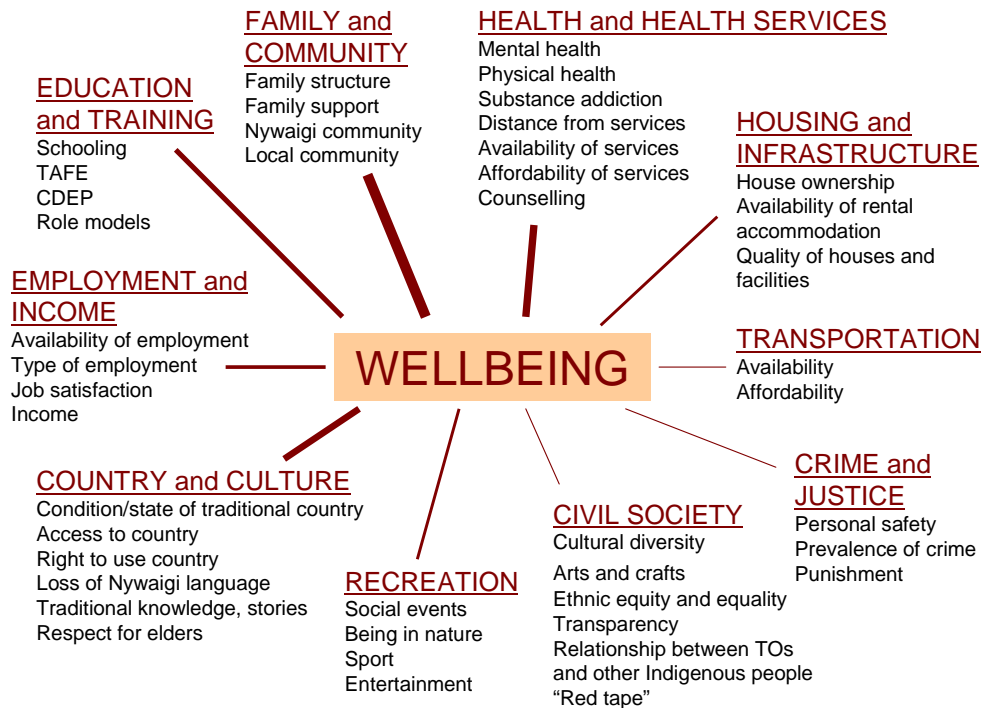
EDUCATION and TRAINING
Schooling
TAFE
CDEP
Role models

FAMILY and COMMUNITY
Family structure
Family support
Nywaigi community
Local community

HEALTH and HEALTH SERVICES
Mental health
Physical health
Substance addiction
Distance from services
Availability of services
Affordability of services
Counselling

HOUSING and INFRASTRUCTURE
House ownership
Availability of rental accommodation
Quality of houses and facilities

EMPLOYMENT and INCOME
Availability of employment
Type of employment
Job satisfaction
Income

WELLBEING

TRANSPORTATION
Availability
Affordability

COUNTRY and CULTURE
Condition/state of traditional country
Access to country
Right to use country
Loss of Nywaigi language
Traditional knowledge, stories
Respect for elders

RECREATION
Social events
Being in nature
Sport
Entertainment

CIVIL SOCIETY
Cultural diversity
Arts and crafts
Ethnic equity and equality
Transparency
Relationship between TOs and other Indigenous people
"Red tape"

CRIME and JUSTICE
Personal safety
Prevalence of crime
Punishment